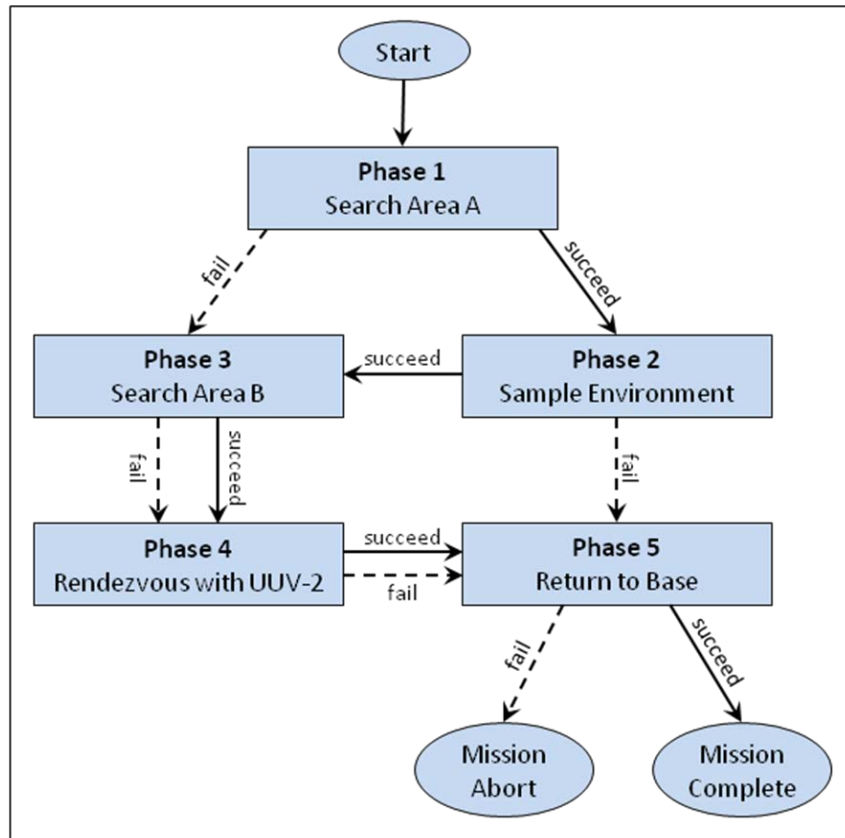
Start

Phase 1
Search Area A

fail

succeed

Phase 3
Search Area B

succeed

Phase 2
Sample Environment

fail

succeed

fail

Phase 4
Rendezvous with UUV-2

succeed

fail

Phase 5
Return to Base

fail

succeed

Mission Abort

Mission Complete